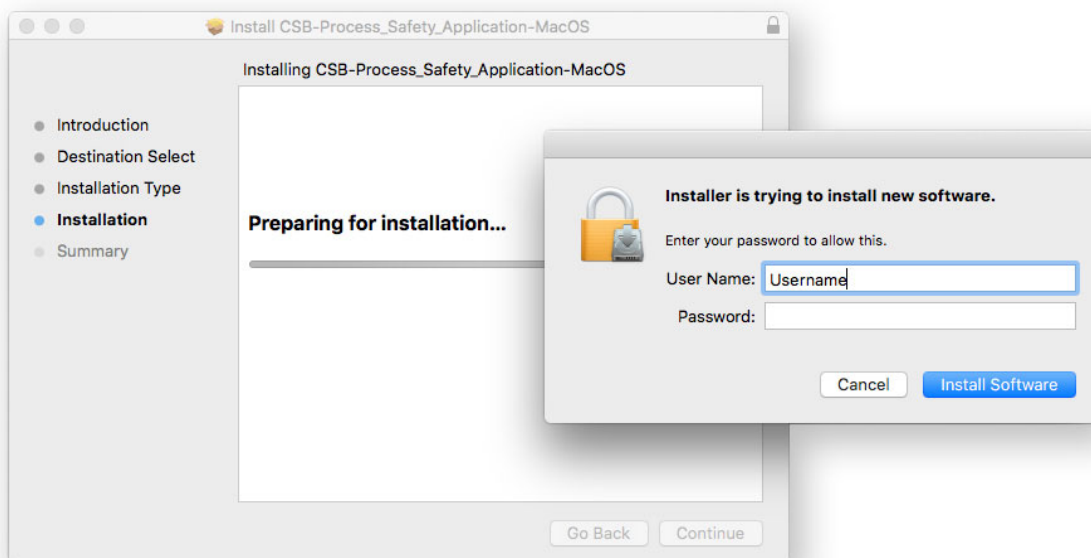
Install CSB-Process_Safety_Application-MacOS

Installing CSB-Process_Safety_Application-MacOS

Introduction
Destination Select
Installation Type
Installation
Summary

Preparing for installation...

Installer is trying to install new software.

Enter your password to allow this.

User Name: Username
Password:

Cancel
Install Software

Go Back
Continue